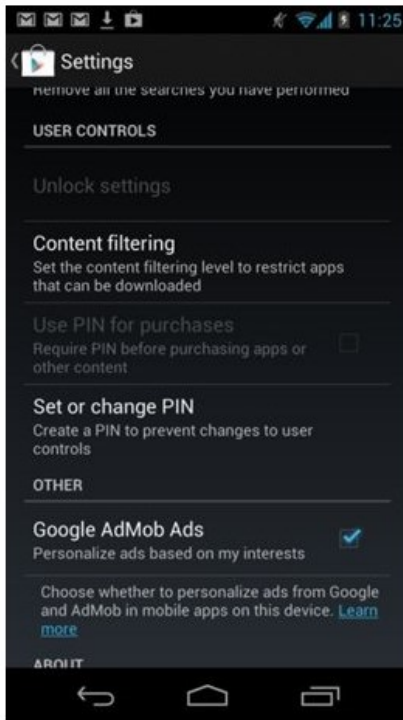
11:25

Settings

Remove all the searches you have performed

USER CONTROLS

Unlock settings

Content filtering
Set the content filtering level to restrict apps that can be downloaded

Use PIN for purchases
Require PIN before purchasing apps or other content

Set or change PIN
Create a PIN to prevent changes to user controls

OTHER

Google AdMob Ads
Personalize ads based on my interests

Choose whether to personalize ads from Google and AdMob in mobile apps on this device. Learn more

ABOUT